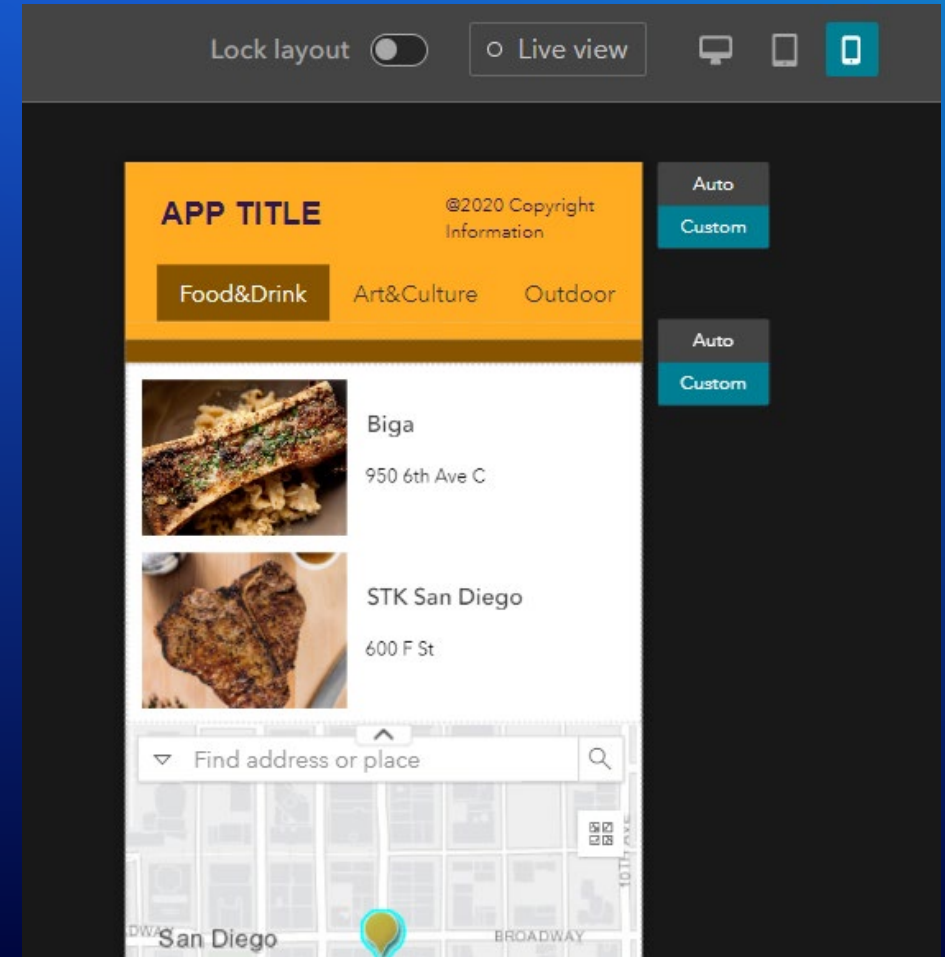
Lock layout

Live view

APP TITLE

@2020 Copyright Information

Food&Drink

Art&Culture

Outdoor

Auto

Custom

Auto

Custom

Biga

950 6th Ave C

STK San Diego

600 F St

Find address or place

10TH AVE

DWAY

San Diego

BROADWAY